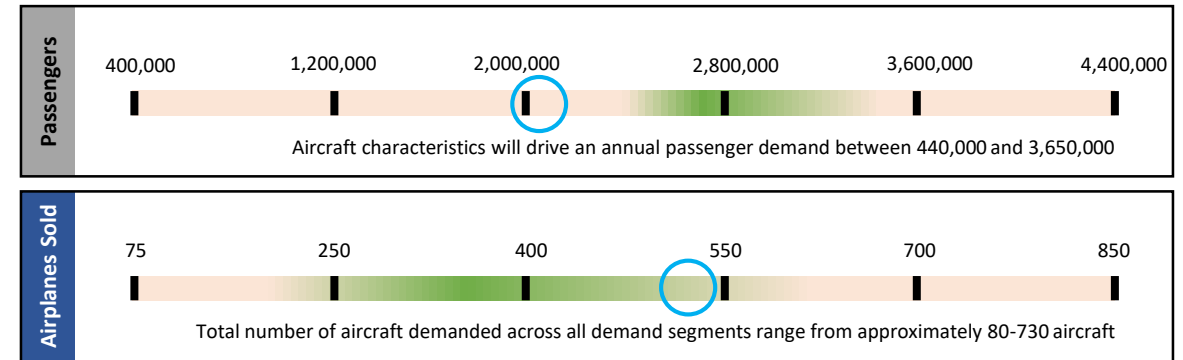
Passengers

400,000
1,200,000
2,000,000
2,800,000
3,600,000
4,400,000

Aircraft characteristics will drive an annual passenger demand between 440,000 and 3,650,000

Airplanes Sold

75
250
400
550
700
850

Total number of aircraft demanded across all demand segments range from approximately 80-730 aircraft